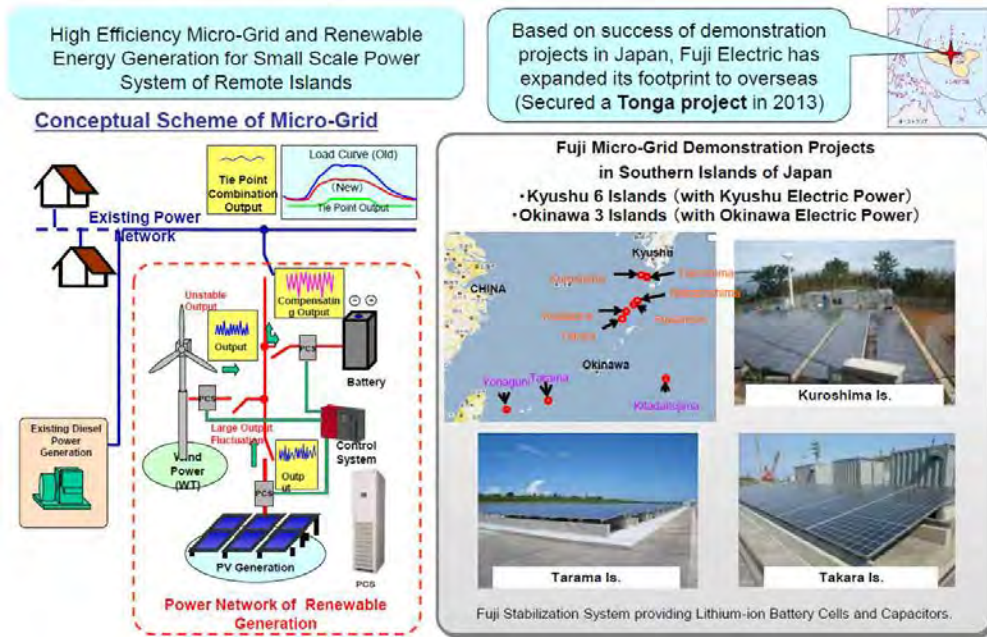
High Efficiency Micro-Grid and Renewable Energy Generation for Small Scale Power System of Remote Islands

Based on success of demonstration projects in Japan, Fuji Electric has expanded its footprint to overseas (Secured a **Tonga project** in 2013)

Conceptual Scheme of Micro-Grid

Tie Point Combination Output

Load Curve (Old)

(New)

Tie Point Output

Existing Power Network

Compensating Output

Unstable Output

Output

PCS

PCS

Battery

PCS

Large Output Fluctuation

Control System

Existing Diesel Power Generation

Wind Power (WT)

Output

PCS

PV Generation

PCS

Power Network of Renewable Generation

Fuji Micro-Grid Demonstration Projects in Southern Islands of Japan

・Kyushu 6 Islands (with Kyushu Electric Power)

・Okinawa 3 Islands (with Okinawa Electric Power)

Kyushu

CHINA

Kuroshima

Takeshima

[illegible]

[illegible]

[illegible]

Okinawa

Yonaguni

Tarama

Kitadaitojima

Kuroshima Is.

Tarama Is.

Takara Is.

Fuji Stabilization System providing Lithium-ion Battery Cells and Capacitors.